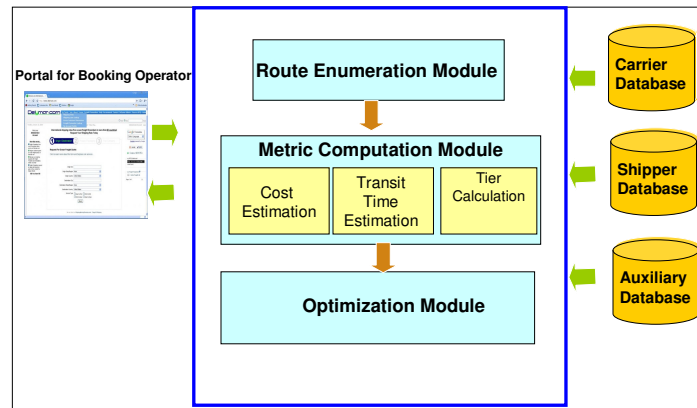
Portal for Booking Operator

Route Enumeration Module

Metric Computation Module

Cost Estimation

Transit Time Estimation

Tier Calculation

Optimization Module

Carrier Database

Shipper Database

Auxiliary Database